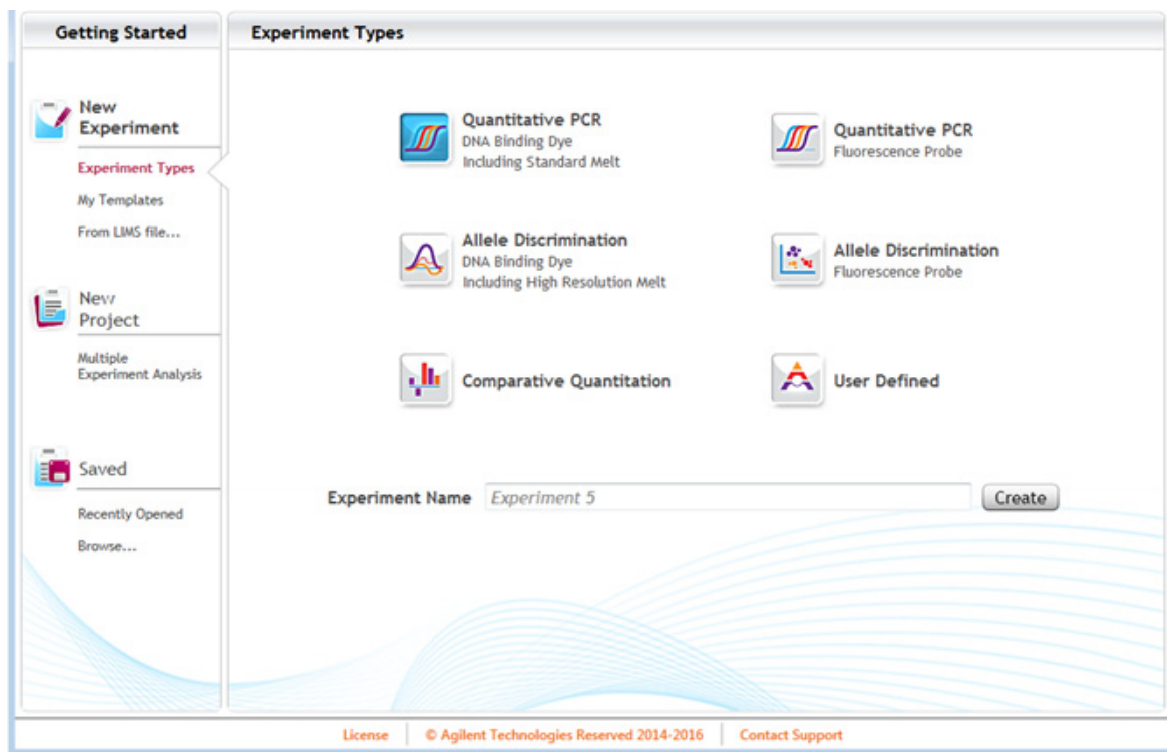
Getting Started

New Experiment

Experiment Types

My Templates

From LIMS file...

New Project

Multiple Experiment Analysis

Saved

Recently Opened

Browse...

Experiment Types

Quantitative PCR
DNA Binding Dye
Including Standard Melt

Quantitative PCR
Fluorescence Probe

Allele Discrimination
DNA Binding Dye
Including High Resolution Melt

Allele Discrimination
Fluorescence Probe

Comparative Quantitation

User Defined

Experiment Name Experiment 5 Create

License | © Agilent Technologies Reserved 2014-2016 | Contact Support